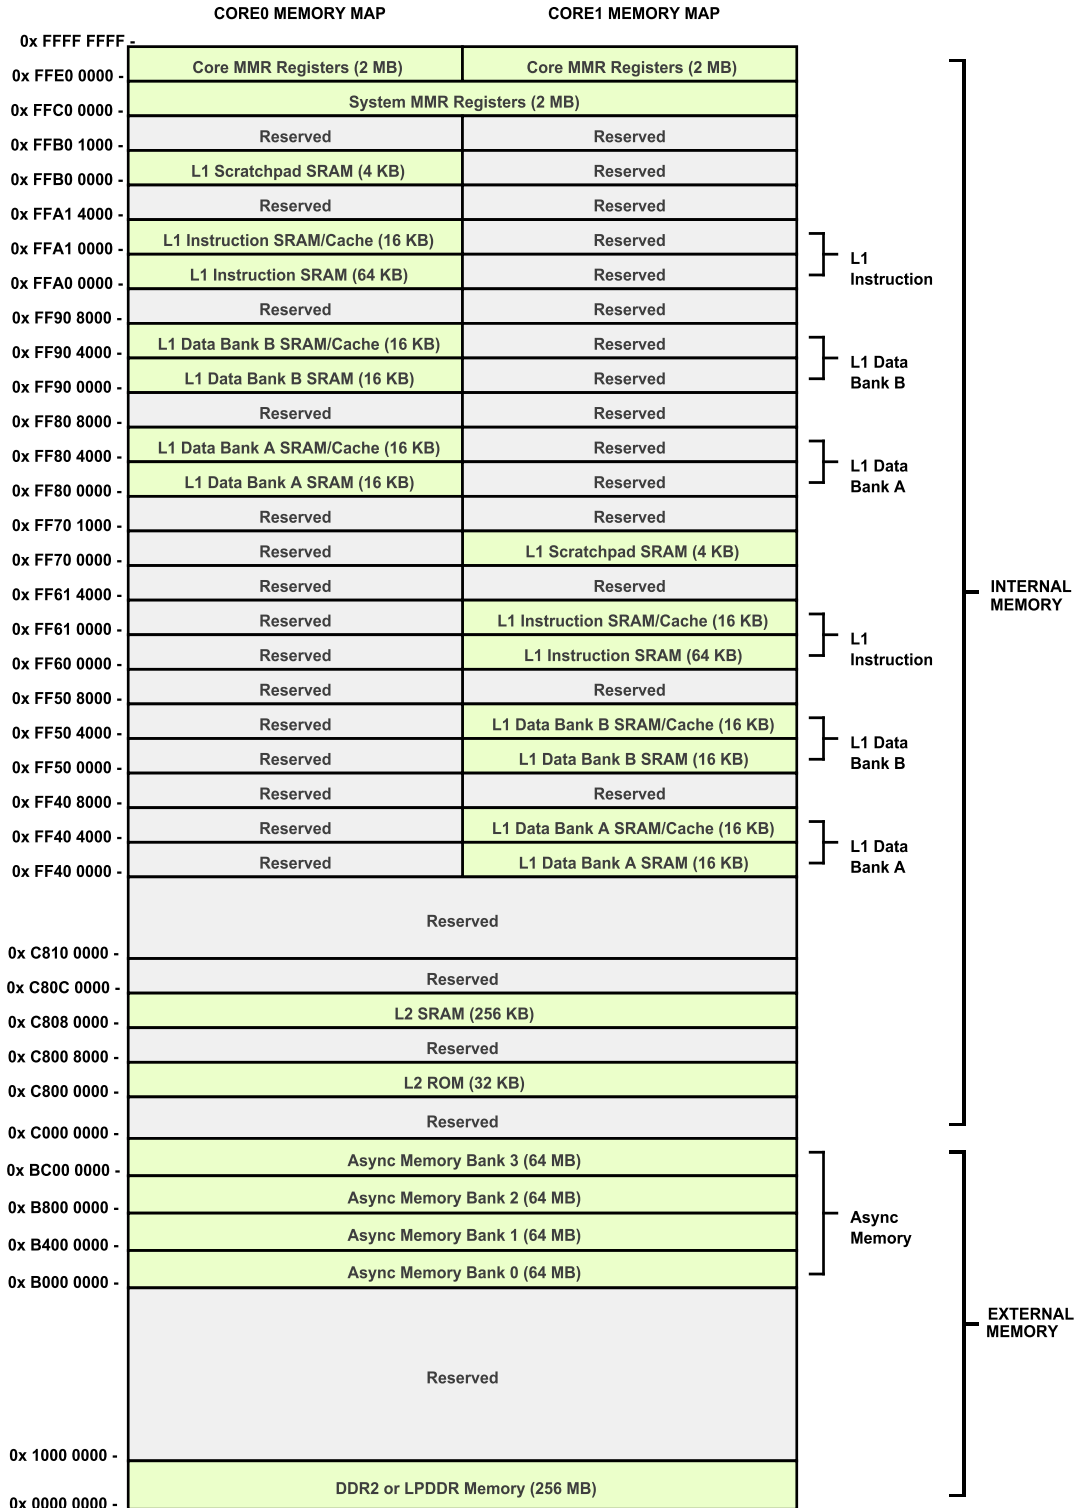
CORE0 MEMORY MAP
CORE1 MEMORY MAP

0x FFFF FFFF -
0x FFE0 0000 -
0x FFC0 0000 -
0x FFB0 1000 -
0x FFB0 0000 -
0x FFA1 4000 -
0x FFA1 0000 -
0x FFA0 0000 -
0x FF90 8000 -
0x FF90 4000 -
0x FF90 0000 -
0x FF80 8000 -
0x FF80 4000 -
0x FF80 0000 -
0x FF70 1000 -
0x FF70 0000 -
0x FF61 4000 -
0x FF61 0000 -
0x FF60 0000 -
0x FF50 8000 -
0x FF50 4000 -
0x FF50 0000 -
0x FF40 8000 -
0x FF40 4000 -
0x FF40 0000 -
0x C810 0000 -
0x C80C 0000 -
0x C808 0000 -
0x C800 8000 -
0x C800 0000 -
0x C000 0000 -
0x BC00 0000 -
0x B800 0000 -
0x B400 0000 -
0x B000 0000 -
0x 1000 0000 -
0x 0000 0000 -

| CORE0 MEMORY MAP | CORE1 MEMORY MAP |
|---|---|
| Core MMR Registers (2 MB) | Core MMR Registers (2 MB) |
| System MMR Registers (2 MB) | |
| Reserved | Reserved |
| L1 Scratchpad SRAM (4 KB) | Reserved |
| Reserved | Reserved |
| L1 Instruction SRAM/Cache (16 KB) | Reserved |
| L1 Instruction SRAM (64 KB) | Reserved |
| Reserved | Reserved |
| L1 Data Bank B SRAM/Cache (16 KB) | Reserved |
| L1 Data Bank B SRAM (16 KB) | Reserved |
| Reserved | Reserved |
| L1 Data Bank A SRAM/Cache (16 KB) | Reserved |
| L1 Data Bank A SRAM (16 KB) | Reserved |
| Reserved | Reserved |
| Reserved | L1 Scratchpad SRAM (4 KB) |
| Reserved | Reserved |
| Reserved | L1 Instruction SRAM/Cache (16 KB) |
| Reserved | L1 Instruction SRAM (64 KB) |
| Reserved | Reserved |
| Reserved | L1 Data Bank B SRAM/Cache (16 KB) |
| Reserved | L1 Data Bank B SRAM (16 KB) |
| Reserved | Reserved |
| Reserved | L1 Data Bank A SRAM/Cache (16 KB) |
| Reserved | L1 Data Bank A SRAM (16 KB) |
| Reserved | |
| Reserved | |
| L2 SRAM (256 KB) | |
| Reserved | |
| L2 ROM (32 KB) | |
| Reserved | |
| Async Memory Bank 3 (64 MB) | |
| Async Memory Bank 2 (64 MB) | |
| Async Memory Bank 1 (64 MB) | |
| Async Memory Bank 0 (64 MB) | |
| Reserved | |
| DDR2 or LPDDR Memory (256 MB) | |

L1 Instruction
L1 Data Bank B
L1 Data Bank A
L1 Instruction
L1 Data Bank B
L1 Data Bank A
INTERNAL MEMORY
Async Memory
EXTERNAL MEMORY